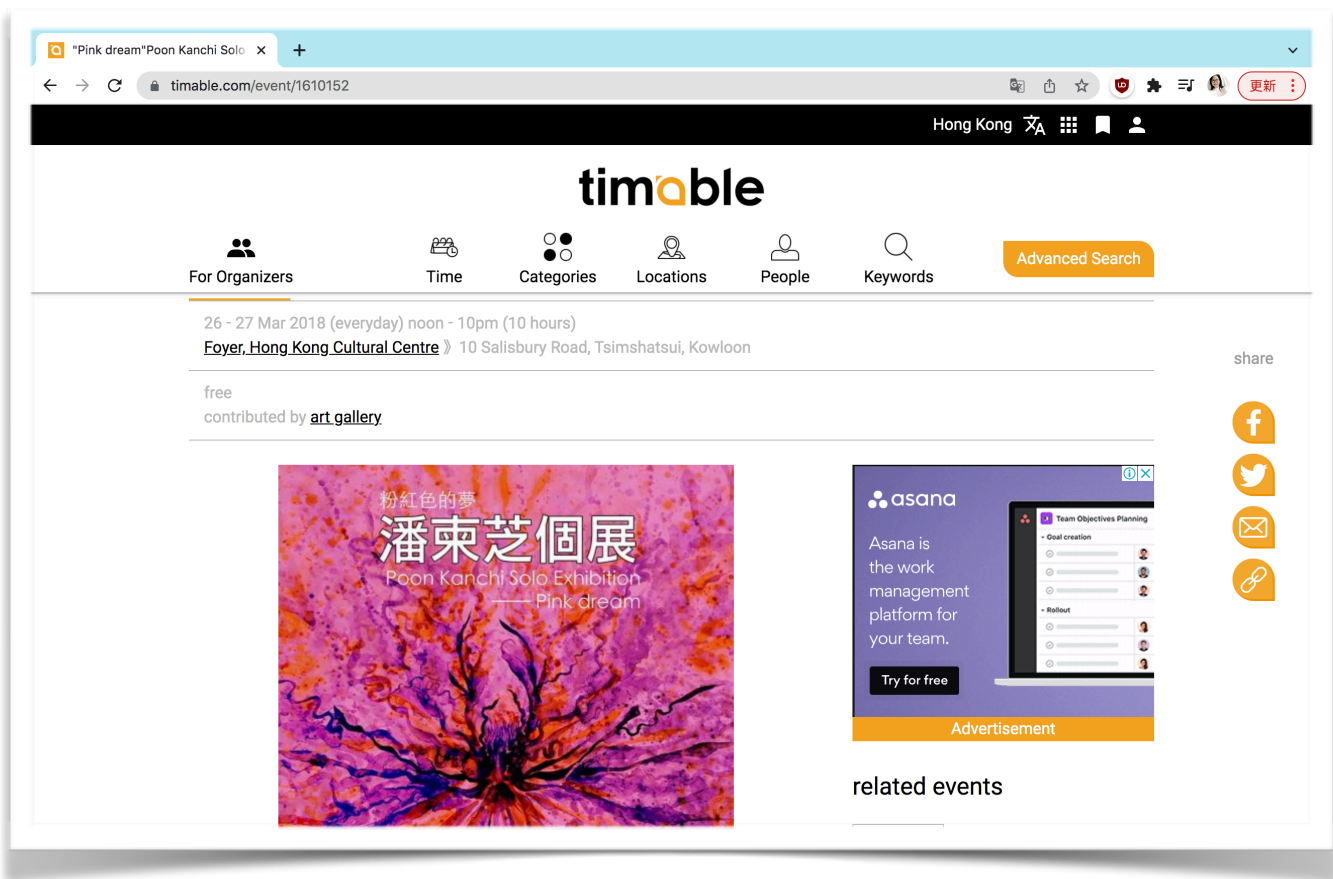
"Pink dream"Poon Kanchi Solo ×
+
timable.com/event/1610152
更新

Hong Kong

timable

For Organizers
Time
Categories
Locations
People
Keywords
Advanced Search

26 - 27 Mar 2018 (everyday) noon - 10pm (10 hours)
Foyer, Hong Kong Cultural Centre 》 10 Salisbury Road, Tsimshatsui, Kowloon

free
contributed by art gallery

share

粉紅色的夢
潘柬芝個展
Poon Kanchi Solo Exhibition
—— Pink dream

asana
Asana is the work management platform for your team.
Try for free
Team Objectives Planning
Goal creation
Rollout
Advertisement

related events